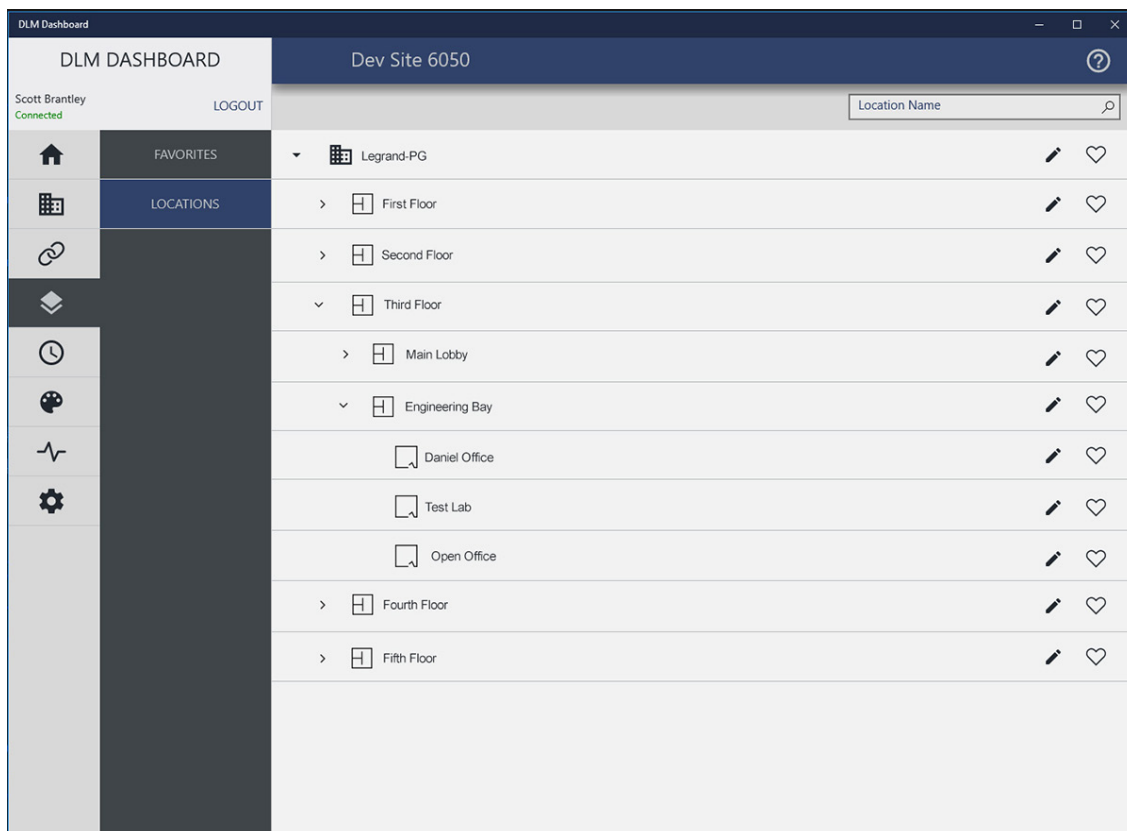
DLM Dashboard

DLM DASHBOARD

Dev Site 6050

Scott Brantley
Connected

LOGOUT

Location Name

FAVORITES

LOCATIONS

Legrand-PG

First Floor

Second Floor

Third Floor

Main Lobby

Engineering Bay

Daniel Office

Test Lab

Open Office

Fourth Floor

Fifth Floor